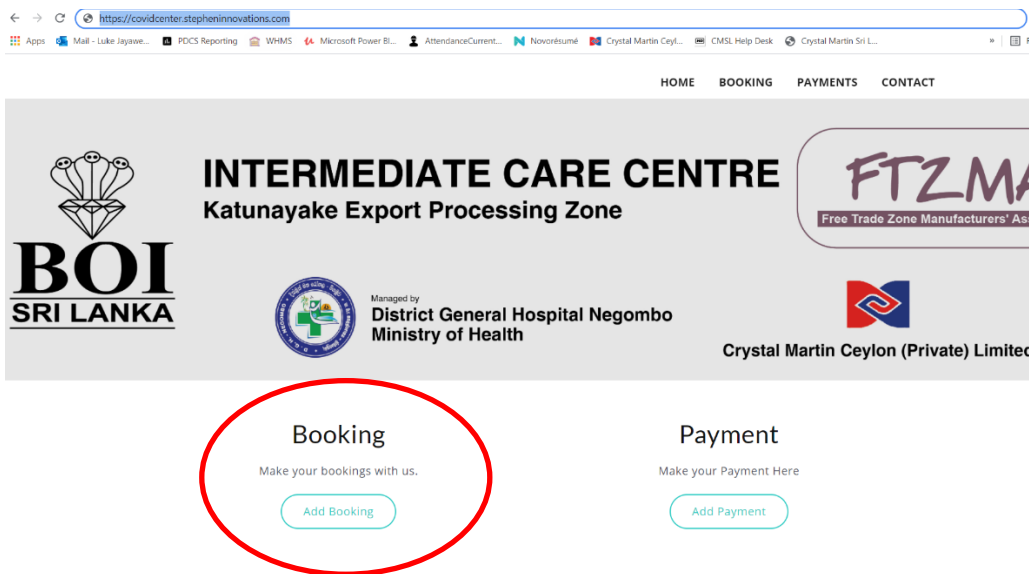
https://covidcenter.stepheninnovations.com

Apps Mail - Luke Jayawe... PDCS Reporting WHMS Microsoft Power Bl... AttendanceCurrent... Novorésumé Crystal Martin Ceyl... CMSL Help Desk Crystal Martin Sri L... »

HOME BOOKING PAYMENTS CONTACT

BOI SRI LANKA

INTERMEDIATE CARE CENTRE
Katunayake Export Processing Zone

FTZMA
Free Trade Zone Manufacturers' Ass

Managed by
District General Hospital Negombo
Ministry of Health

Crystal Martin Ceylon (Private) Limitec

Booking
Make your bookings with us.
Add Booking

Payment
Make your Payment Here
Add Payment